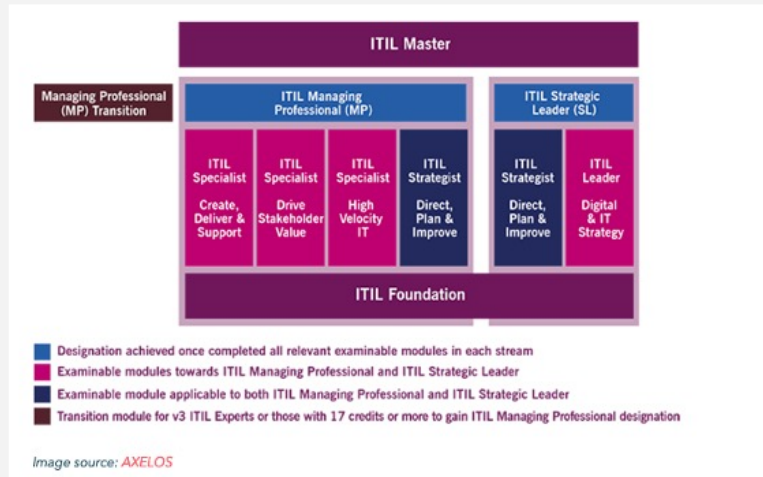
ITIL Master

Managing Professional (MP) Transition

ITIL Managing Professional (MP)

ITIL Strategic Leader (SL)

ITIL Specialist Create, Deliver & Support

ITIL Specialist Drive Stakeholder Value

ITIL Specialist High Velocity IT

ITIL Strategist Direct, Plan & Improve

ITIL Strategist Direct, Plan & Improve

ITIL Leader Digital & IT Strategy

ITIL Foundation

Designation achieved once completed all relevant examinable modules in each stream

Examinable modules towards ITIL Managing Professional and ITIL Strategic Leader

Examinable module applicable to both ITIL Managing Professional and ITIL Strategic Leader

Transition module for v3 ITIL Experts or those with 17 credits or more to gain ITIL Managing Professional designation

Image source: AXELOS